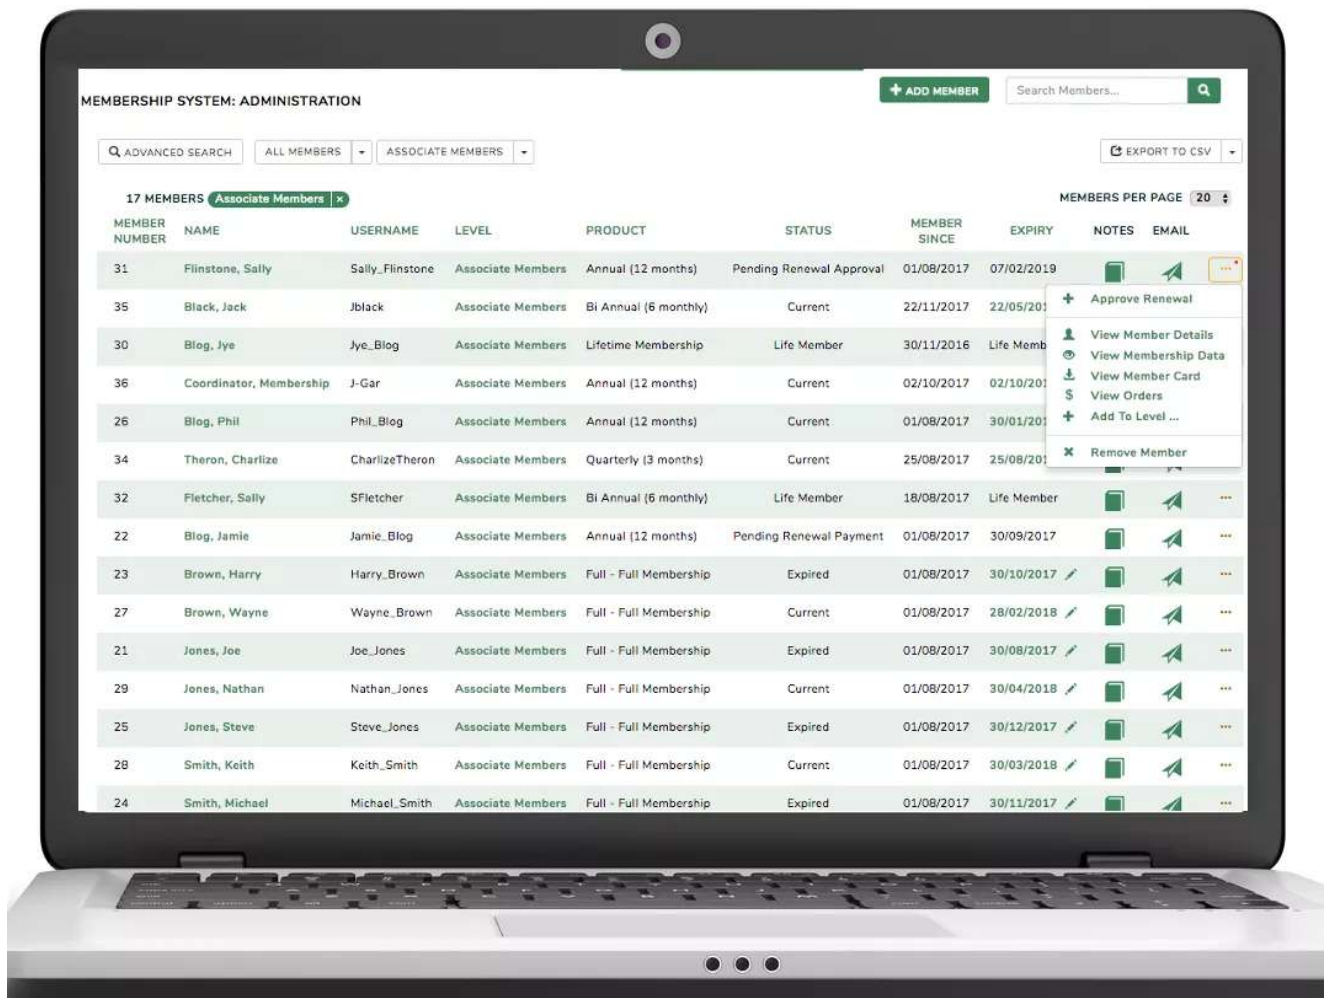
MEMBERSHIP SYSTEM: ADMINISTRATION

ADD MEMBER

Search Members...

ADVANCED SEARCH ALL MEMBERS ASSOCIATE MEMBERS

EXPORT TO CSV

17 MEMBERS Associate Members ×

MEMBERS PER PAGE 20

| MEMBER NUMBER | NAME | USERNAME | LEVEL | PRODUCT | STATUS | MEMBER SINCE | EXPIRY | NOTES | EMAIL |
|---|---|---|---|---|---|---|---|---|---|
| 31 | Flinstone, Sally | Sally_Flinstone | Associate Members | Annual (12 months) | Pending Renewal Approval | 01/08/2017 | 07/02/2019 | | |
| 35 | Black, Jack | Jblack | Associate Members | Bi Annual (6 monthly) | Current | 22/11/2017 | 22/05/20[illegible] | | |
| 30 | Blog, Jye | Jye_Blog | Associate Members | Lifetime Membership | Life Member | 30/11/2016 | Life Memb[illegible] | | |
| 36 | Coordinator, Membership | J-Gar | Associate Members | Annual (12 months) | Current | 02/10/2017 | 02/10/20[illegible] | | |
| 26 | Blog, Phil | Phil_Blog | Associate Members | Annual (12 months) | Current | 01/08/2017 | 30/01/20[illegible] | | |
| 34 | Theron, Charlize | CharlizeTheron | Associate Members | Quarterly (3 months) | Current | 25/08/2017 | 25/08/20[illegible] | | |
| 32 | Fletcher, Sally | SFletcher | Associate Members | Bi Annual (6 monthly) | Life Member | 18/08/2017 | Life Member | | |
| 22 | Blog, Jamie | Jamie_Blog | Associate Members | Annual (12 months) | Pending Renewal Payment | 01/08/2017 | 30/09/2017 | | |
| 23 | Brown, Harry | Harry_Brown | Associate Members | Full - Full Membership | Expired | 01/08/2017 | 30/10/2017 | | |
| 27 | Brown, Wayne | Wayne_Brown | Associate Members | Full - Full Membership | Current | 01/08/2017 | 28/02/2018 | | |
| 21 | Jones, Joe | Joe_Jones | Associate Members | Full - Full Membership | Expired | 01/08/2017 | 30/08/2017 | | |
| 29 | Jones, Nathan | Nathan_Jones | Associate Members | Full - Full Membership | Current | 01/08/2017 | 30/04/2018 | | |
| 25 | Jones, Steve | Steve_Jones | Associate Members | Full - Full Membership | Expired | 01/08/2017 | 30/12/2017 | | |
| 28 | Smith, Keith | Keith_Smith | Associate Members | Full - Full Membership | Current | 01/08/2017 | 30/03/2018 | | |
| 24 | Smith, Michael | Michael_Smith | Associate Members | Full - Full Membership | Expired | 01/08/2017 | 30/11/2017 | | |

Approve Renewal
View Member Details
View Membership Data
View Member Card
View Orders
Add To Level ...
Remove Member